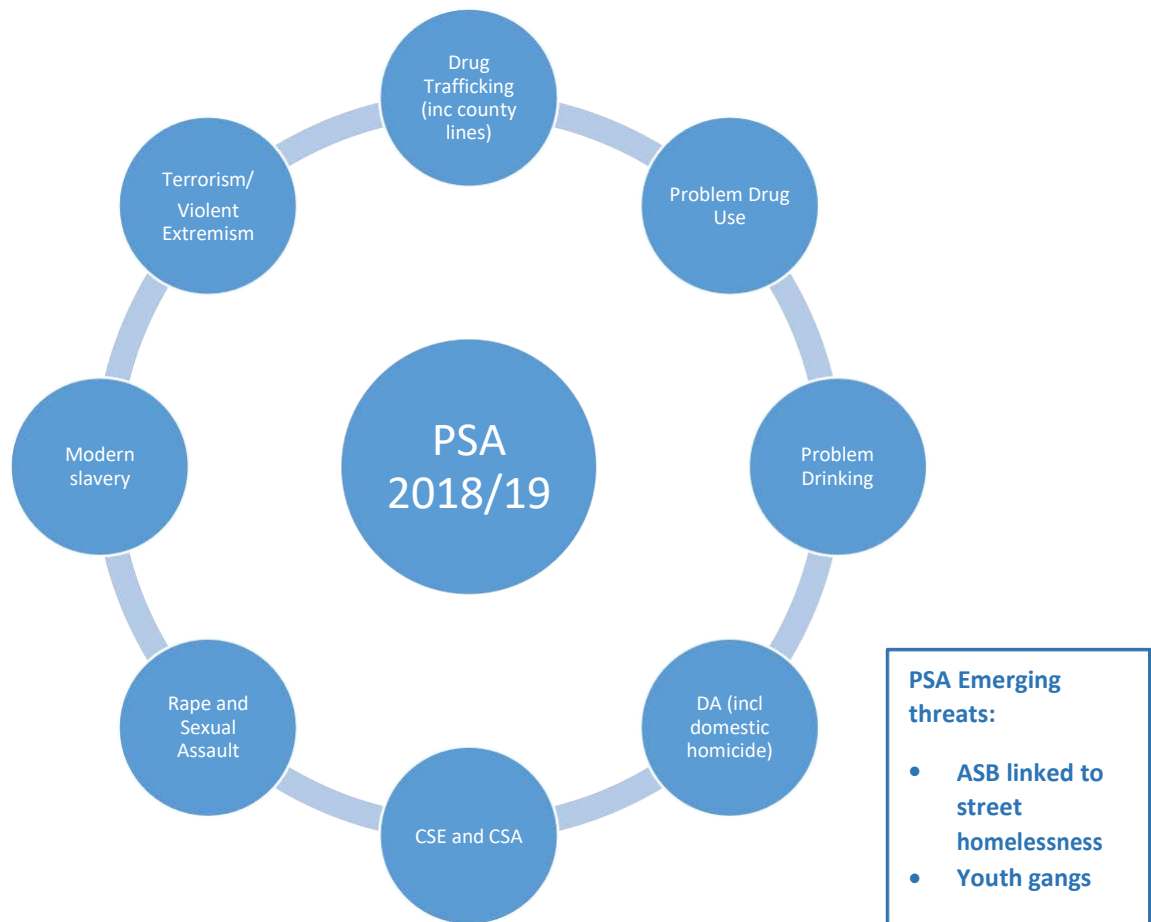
PSA 2018/19

Drug Trafficking (inc county lines)

Problem Drug Use

Problem Drinking

DA (incl domestic homicide)

CSE and CSA

Rape and Sexual Assault

Modern slavery

Terrorism/ Violent Extremism

PSA Emerging threats:

- ASB linked to street homelessness
- Youth gangs